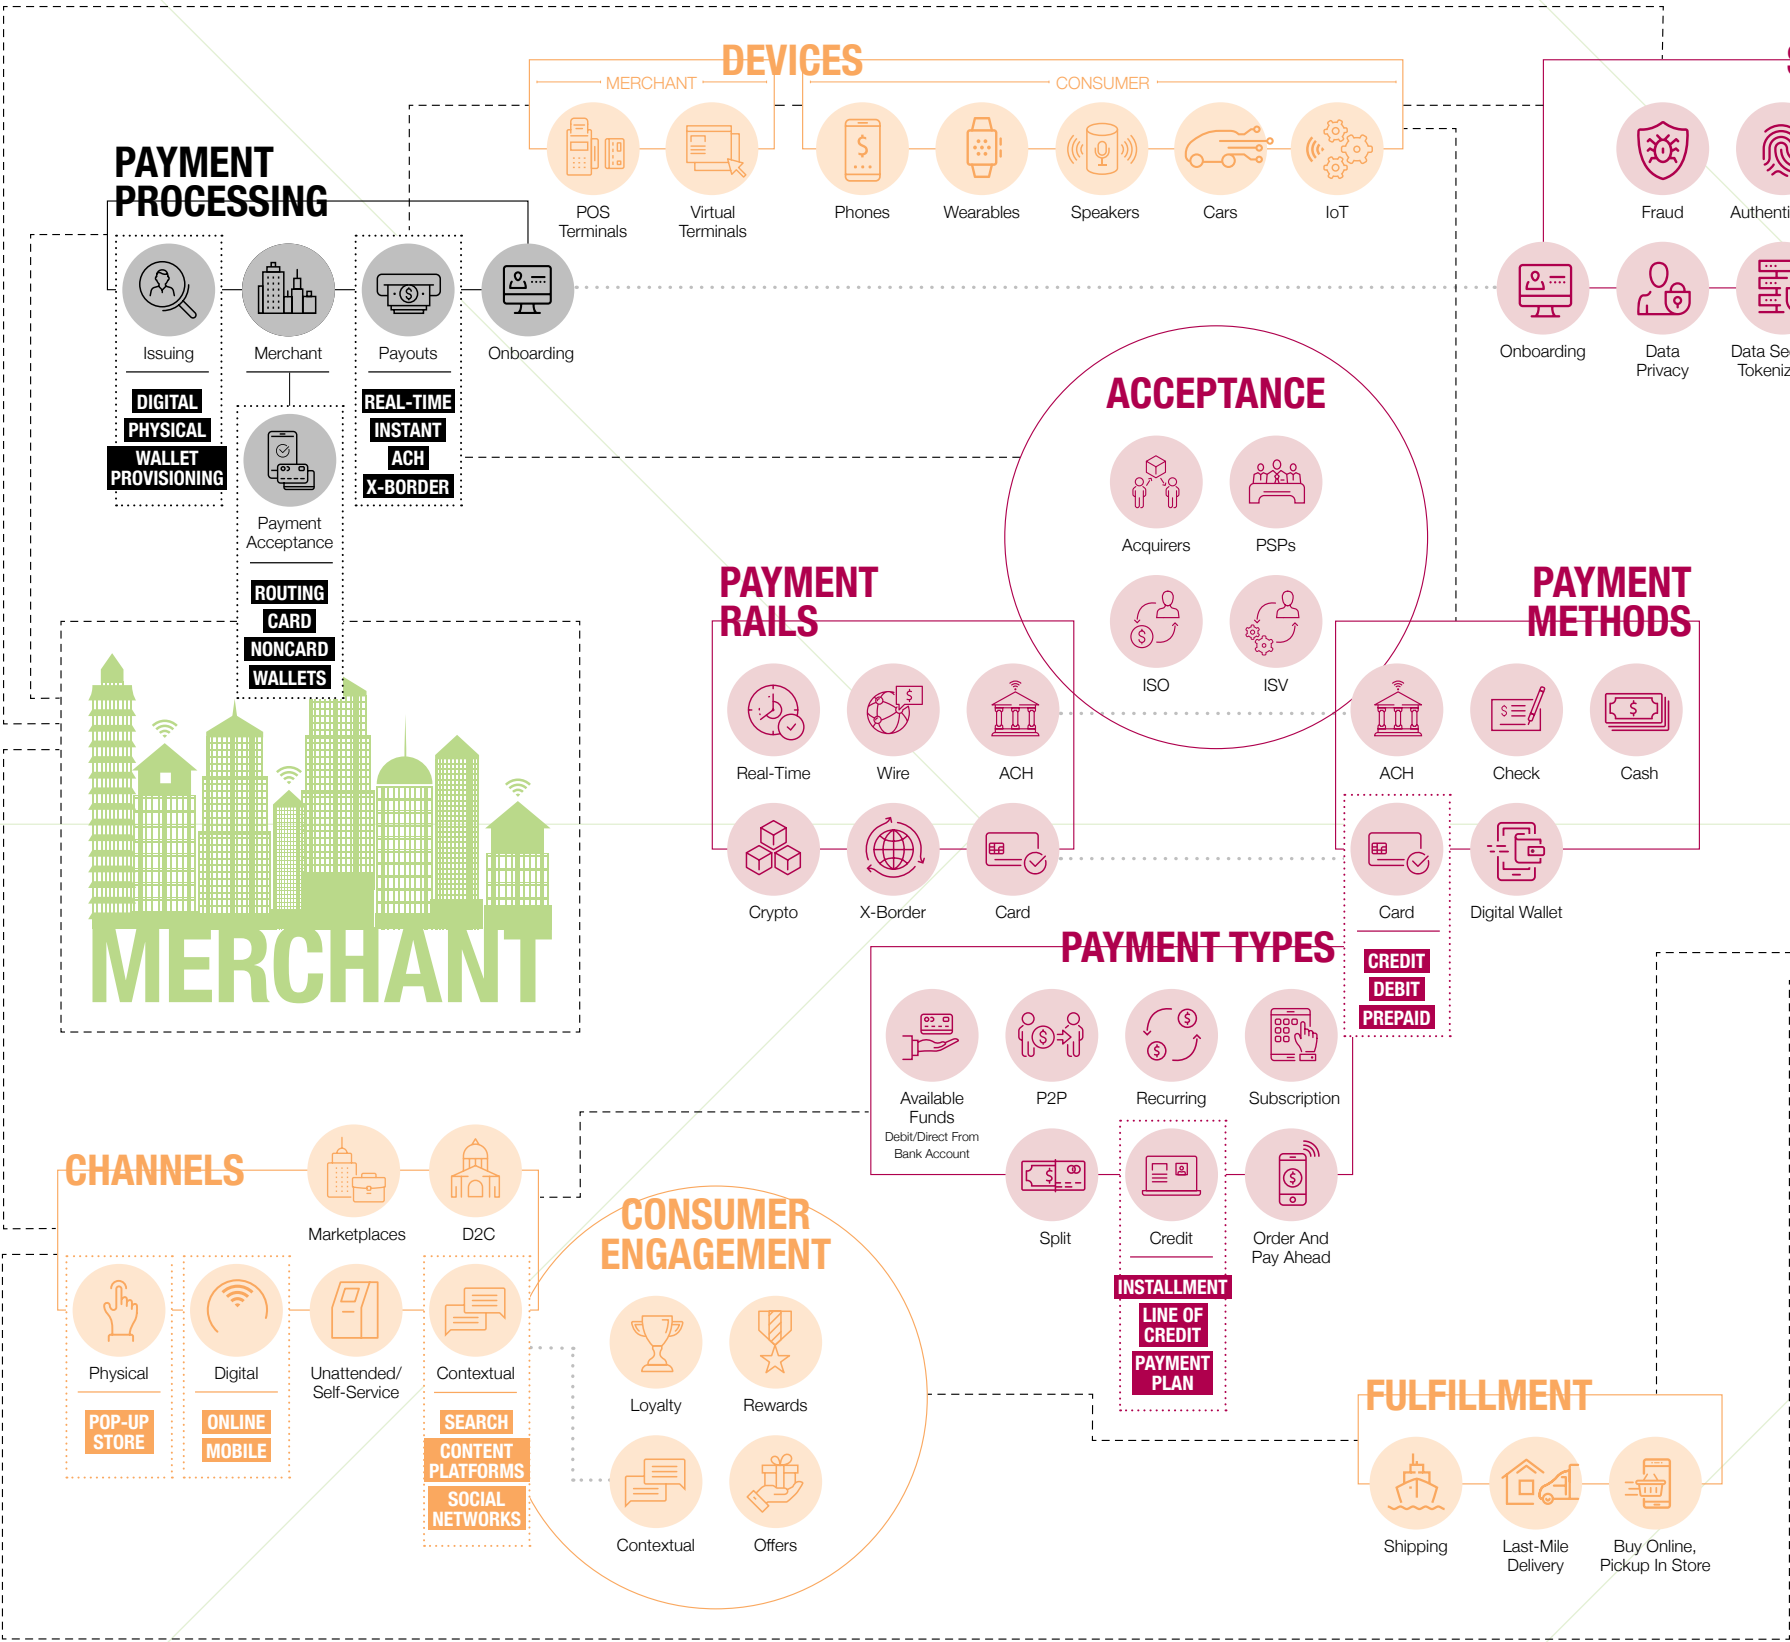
DEVICES

MERCHANT

POS Terminals

Virtual Terminals

CONSUMER

Phones

Wearables

Speakers

Cars

IoT

S

Fraud

Authenti

Onboarding

Data Privacy

Data Se Tokeniz

PAYMENT PROCESSING

Issuing

DIGITAL
PHYSICAL
WALLET PROVISIONING

Merchant

Payouts

REAL-TIME
INSTANT
ACH
X-BORDER

Onboarding

Payment Acceptance

ROUTING
CARD
NONCARD
WALLETS

MERCHANT

ACCEPTANCE

Acquirers

PSPs

ISO

ISV

PAYMENT RAILS

Real-Time

Wire

ACH

Crypto

X-Border

Card

PAYMENT METHODS

ACH

Check

Cash

Card

CREDIT
DEBIT
PREPAID

Digital Wallet

PAYMENT TYPES

Available Funds
Debit/Direct From Bank Account

P2P

Recurring

Subscription

Split

Credit

INSTALLMENT
LINE OF CREDIT
PAYMENT PLAN

Order And Pay Ahead

CHANNELS

Marketplaces

D2C

Physical

POP-UP STORE

Digital

ONLINE
MOBILE

Unattended/ Self-Service

Contextual

SEARCH
CONTENT PLATFORMS
SOCIAL NETWORKS

CONSUMER ENGAGEMENT

Loyalty

Rewards

Contextual

Offers

FULFILLMENT

Shipping

Last-Mile Delivery

Buy Online, Pickup In Store